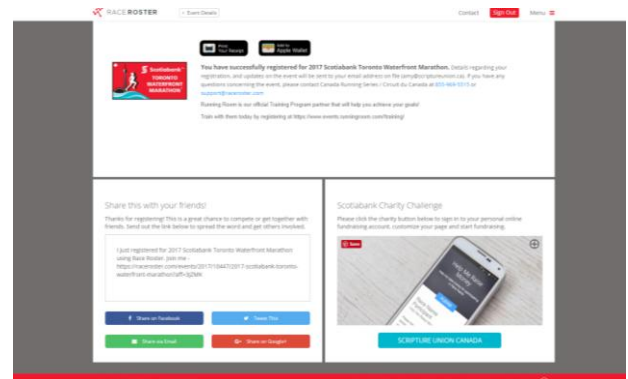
RACEROSTER
< Event Details
Contact Sign Out Menu

Print Your Receipt
Add to Apple Wallet

Scotiabank TORONTO WATERFRONT MARATHON

You have successfully registered for 2017 Scotiabank Toronto Waterfront Marathon. Details regarding your registration, and updates on the event will be sent to your email address on file ([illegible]). If you have any questions concerning the event, please contact Canada Running Series / Crouch du Canada at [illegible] or support@raceroster.com

Running Room is our official Training Program partner that will help you achieve your goals!

Train with them today by registering at https://www.events.runningroom.com/training/

Share this with your friends!

Thanks for registering! This is a great chance to compete or get together with friends. Send out the link below to spread the word and get others involved.

I just registered for 2017 Scotiabank Toronto Waterfront Marathon using Race Roster. Join me - https://raceroster.com/events/2017/10447/2017-scotiabank-toronto-waterfront-marathon?aff=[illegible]

Share on Facebook
Tweet This
Share on Email
Share on Google+

Scotiabank Charity Challenge

Please click the charity button below to sign in to your personal online fundraising account, customize your page and start fundraising.

Save

SCRIPTURE UNION CANADA